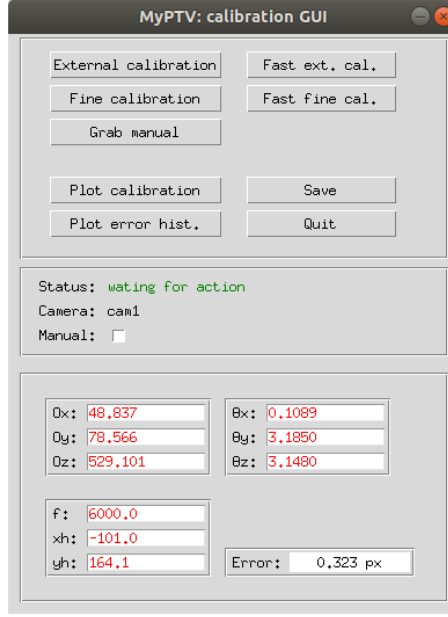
MyPTV: calibration GUI

External calibration
Fast ext. cal.
Fine calibration
Fast fine cal.
Grab manual

Plot calibration
Save
Plot error hist.
Quit

Status: wating for action
Camera: cam1
Manual:

Ox: 48.837
Oy: 78.566
Oz: 529.101

θx: 0.1089
θy: 3.1850
θz: 3.1480

f: 6000.0
xh: -101.0
yh: 164.1

Error: 0.323 px